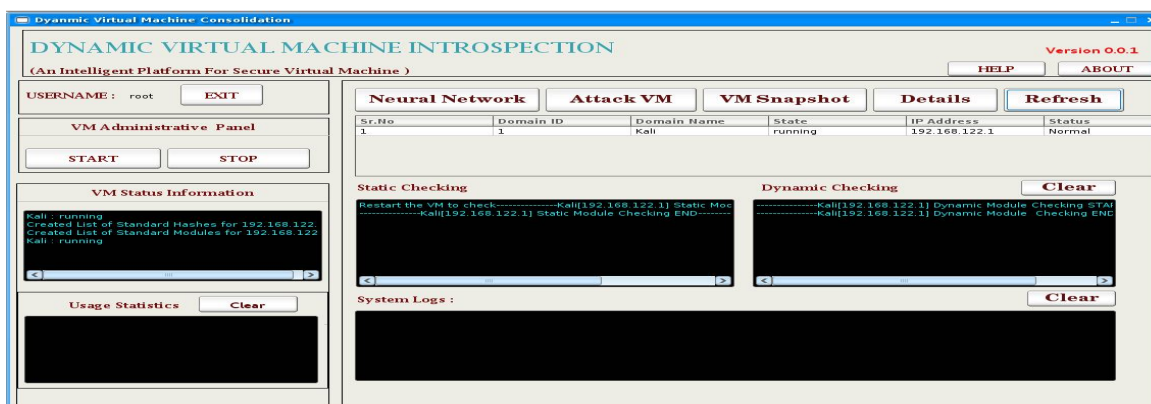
Dyanmic Virtual Machine Consolidation

DYNAMIC VIRTUAL MACHINE INTROSPECTION

Version 0.0.1

(An Intelligent Platform For Secure Virtual Machine )

HELP

ABOUT

USERNAME : root

EXIT

VM Administrative Panel

START

STOP

VM Status Information

Kali : running
Created List of Standard Hashes for 192.168.122.
Created List of Standard Modules for 192.168.122
Kali : running

Usage Statistics

Clear

Neural Network

Attack VM

VM Snapshot

Details

Refresh

| Sr.No | Domain ID | Domain Name | State | IP Address | Status |
|---|---|---|---|---|---|
| 1 | 1 | Kali | running | 192.168.122.1 | Normal |

Static Checking

Restart the VM to check---------------Kali[192.168.122.1] Static Moc
---------------Kali[192.168.122.1] Static Module Checking END--------

Dynamic Checking

Clear

---------------Kali[192.168.122.1] Dynamic Module Checking STAI
---------------Kali[192.168.122.1] Dynamic Module Checking END

System Logs :

Clear